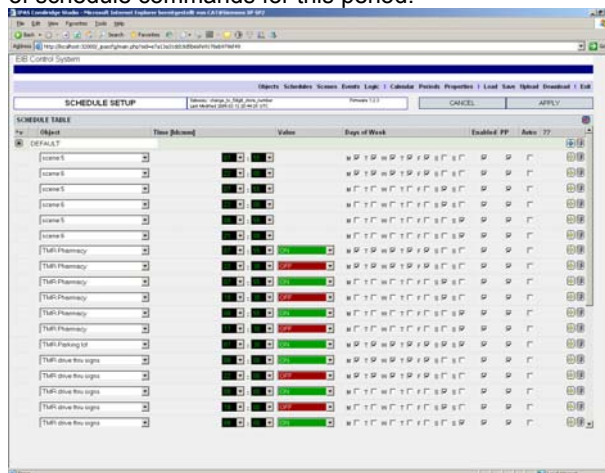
of schedule commands for this period.

EIB Control System

Objects Schedules Scenes Events Logic | Calendar Periods Properties | Load Save Upload Download | Exit

SCHEDULE SETUP

CANCEL

APPLY

SCHEDULE TABLE

| Object | Time [hh:mm] | Value | Days of Week | Enabled | PP | Astro | ?? |
|---|---|---|---|---|---|---|---|
| DEFAULT | | | | | | | |
| scene 5 | | | | | | | |
| scene 5 | | | | | | | |
| scene 5 | | | | | | | |
| scene 5 | | | | | | | |
| scene 5 | | | | | | | |
| scene 6 | | | | | | | |
| TMR Pharmacy | | ON | | | | | |
| TMR Pharmacy | | OFF | | | | | |
| TMR Pharmacy | | ON | | | | | |
| TMR Pharmacy | | OFF | | | | | |
| TMR Pharmacy | | ON | | | | | |
| TMR Pharmacy | | OFF | | | | | |
| TMR Parking lot | | ON | | | | | |
| TMR drive thru signs | | ON | | | | | |
| TMR drive thru signs | | OFF | | | | | |
| TMR drive thru signs | | ON | | | | | |
| TMR drive thru signs | | OFF | | | | | |
| TMR drive thru signs | | ON | | | | | |